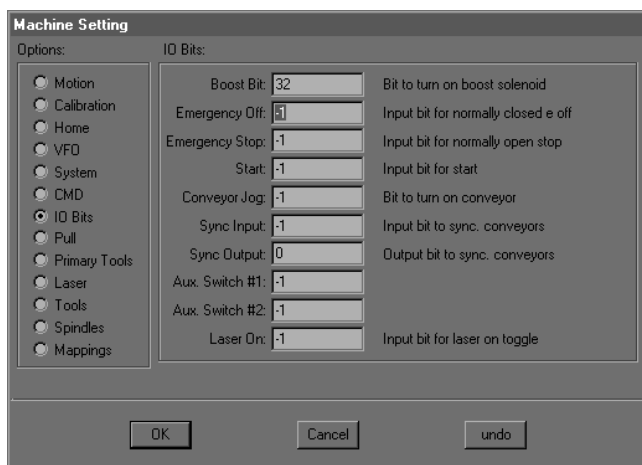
Machine Setting

Options:

Motion
Calibration
Home
VFO
System
CMD
IO Bits
Pull
Primary Tools
Laser
Tools
Spindles
Mappings

IO Bits:

| | | |
|---|---|---|
| Boost Bit: | 32 | Bit to turn on boost solenoid |
| Emergency Off: | -1 | Input bit for normally closed e off |
| Emergency Stop: | -1 | Input bit for normally open stop |
| Start: | -1 | Input bit for start |
| Conveyor Jog: | -1 | Bit to turn on conveyor |
| Sync Input: | -1 | Input bit to sync. conveyors |
| Sync Output: | 0 | Output bit to sync. conveyors |
| Aux. Switch #1: | -1 | |
| Aux. Switch #2: | -1 | |
| Laser On: | -1 | Input bit for laser on toggle |

OK Cancel undo